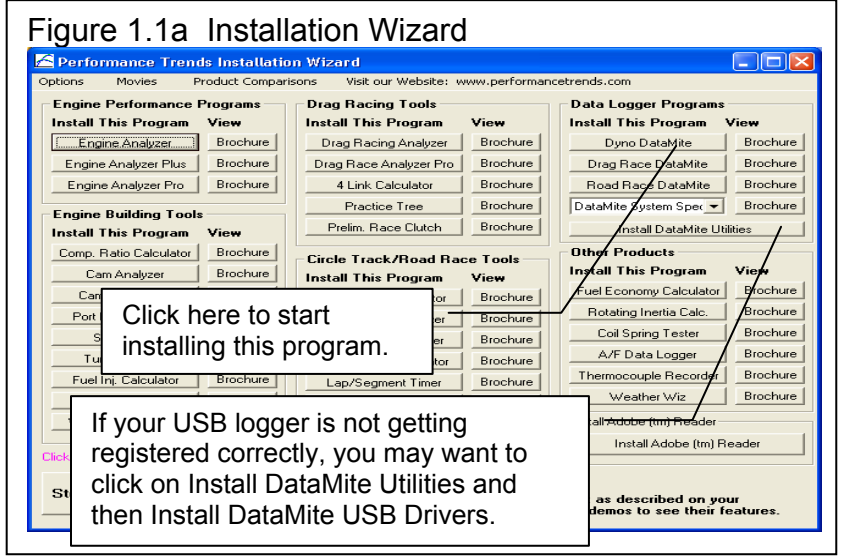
Figure 1.1a Installation Wizard

Performance Trends Installation Wizard

Options Movies Product Comparisons Visit our Website: www.performancetrends.com

Engine Performance Programs
Install This Program View
Engine Analyzer Brochure
Engine Analyzer Plus Brochure
Engine Analyzer Pro Brochure

Engine Building Tools
Install This Program View
Comp. Ratio Calculator Brochure
Cam Analyzer Brochure
Cam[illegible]
Port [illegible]
S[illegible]
Tu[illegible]
Fuel Inj. Calculator Brochure

Click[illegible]

St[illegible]

Drag Racing Tools
Install This Program View
Drag Racing Analyzer Brochure
Drag Race Analyzer Pro Brochure
4 Link Calculator Brochure
Practice Tree Brochure
Prelim. Race Clutch Brochure

Circle Track/Road Race Tools
Install This Program View
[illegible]tor Brochure
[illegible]er Brochure
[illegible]er Brochure
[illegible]tor Brochure
Lap/Segment Timer Brochure

Data Logger Programs
Install This Program View
Dyno DataMite Brochure
Drag Race DataMite Brochure
Road Race DataMite Brochure
DataMite System Spec Brochure
Install DataMite Utilities

Other Products
Install This Program View
Fuel Economy Calculator Brochure
Rotating Inertia Calc. Brochure
Coil Spring Tester Brochure
A/F Data Logger Brochure
Thermocouple Recorder Brochure
Weather Wiz Brochure

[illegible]tall Adobe (tm) Reader
Install Adobe (tm) Reader

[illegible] as described on your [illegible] demos to see their features.

Click here to start installing this program.

If your USB logger is not getting registered correctly, you may want to click on Install DataMite Utilities and then Install DataMite USB Drivers.